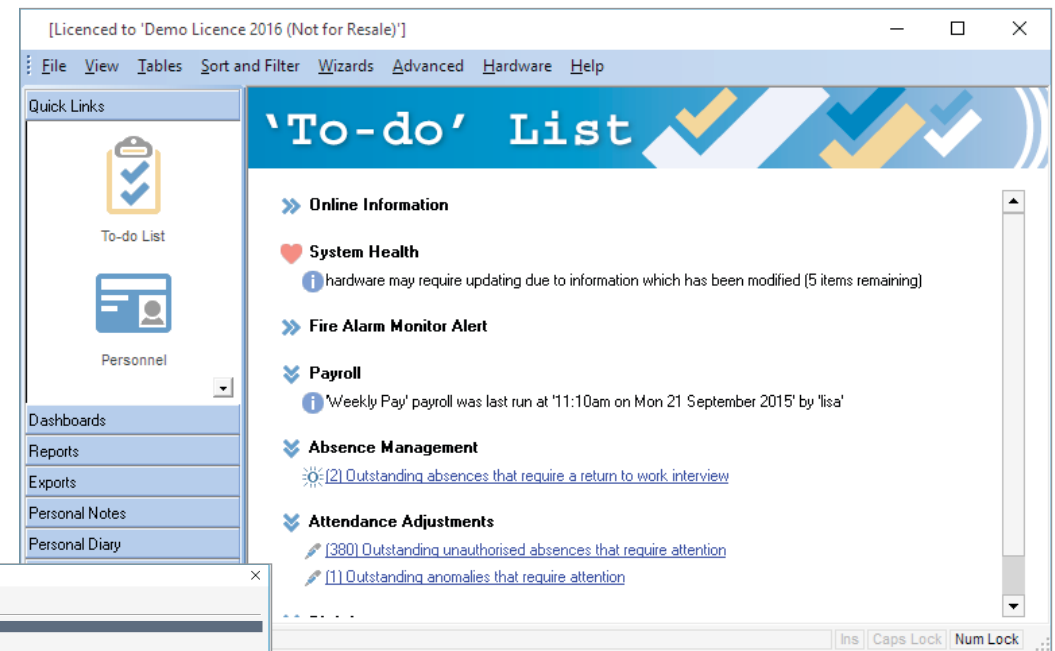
[Licenced to 'Demo Licence 2016 (Not for Resale)']

File View Tables Sort and Filter Wizards Advanced Hardware Help

Quick Links

To-do List

Personnel

Dashboards
Reports
Exports
Personal Notes
Personal Diary

'To-do' List

Online Information

System Health
hardware may require updating due to information which has been modified (5 items remaining)

Fire Alarm Monitor Alert

Payroll
'Weekly Pay' payroll was last run at '11:10am on Mon 21 September 2015' by 'lisa'

Absence Management
(2) Outstanding absences that require a return to work interview

Attendance Adjustments
(380) Outstanding unauthorised absences that require attention
(1) Outstanding anomalies that require attention

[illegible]

Ins Caps Lock Num Lock